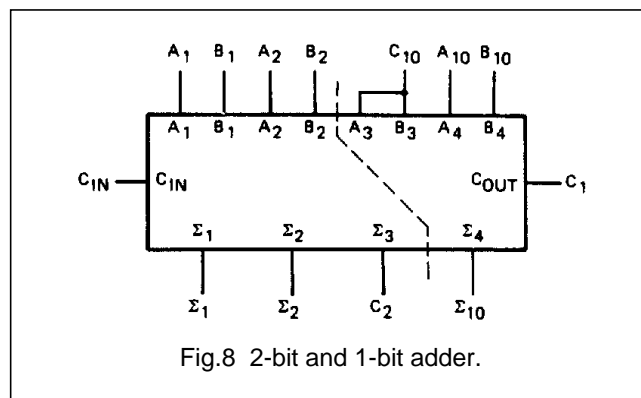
$A_1$ $B_1$ $A_2$ $B_2$ $C_{10}$ $A_{10}$ $B_{10}$

$A_1$ $B_1$ $A_2$ $B_2$ $A_3$ $B_3$ $A_4$ $B_4$

$C_{IN}$ $C_{IN}$

$C_{OUT}$ $C_1$

$\Sigma_1$ $\Sigma_2$ $\Sigma_3$ $\Sigma_4$

$\Sigma_1$ $\Sigma_2$ $C_2$ $\Sigma_{10}$

Fig.8 2-bit and 1-bit adder.